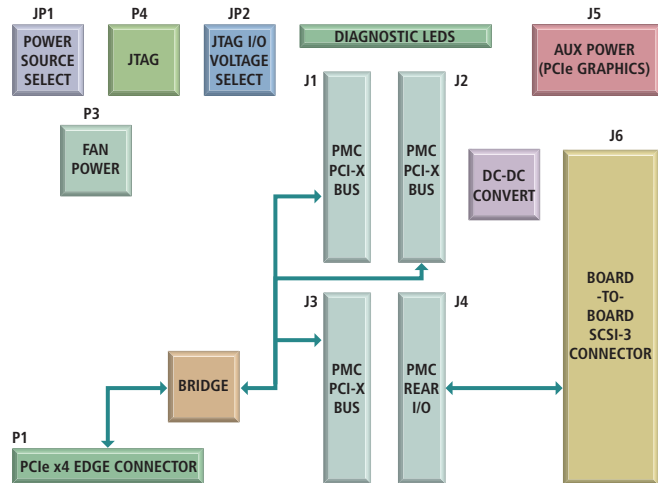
JP1
POWER SOURCE SELECT

P4
JTAG

JP2
JTAG I/O VOLTAGE SELECT

DIAGNOSTIC LEDS

J5
AUX POWER (PCIe GRAPHICS)

P3
FAN POWER

J1
PMC PCI-X BUS

J2
PMC PCI-X BUS

DC-DC CONVERT

J6
BOARD -TO- BOARD SCSI-3 CONNECTOR

J3
PMC PCI-X BUS

J4
PMC REAR I/O

BRIDGE

P1
PCIe x4 EDGE CONNECTOR